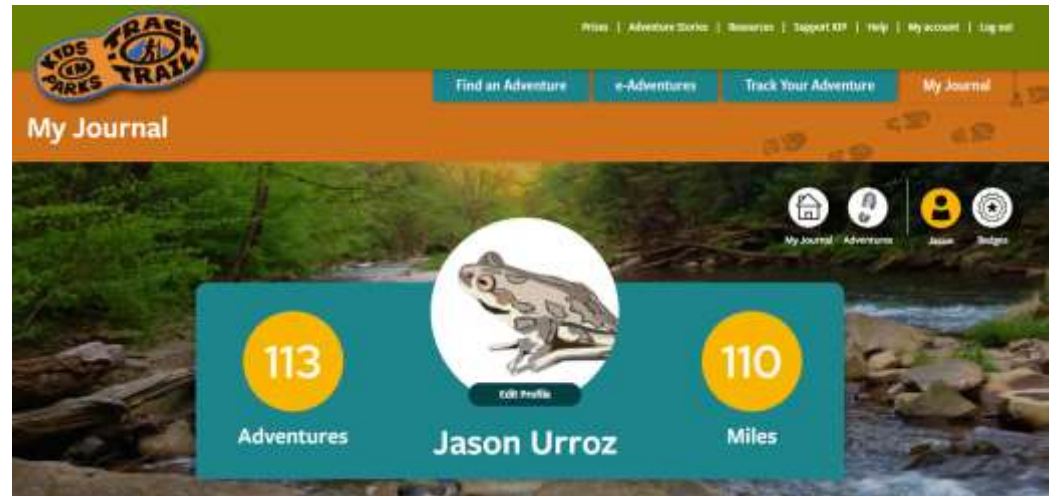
KIDS IN PARKS TRACK TRAIL

Prizes | Adventure Stories | Resources | Support KIP | Help | My account | Log out

Find an Adventure

e-Adventures

Track Your Adventure

My Journal

My Journal

My Journal

Adventures

Jason

Badges

113

Adventures

Edit Profile

Jason Urroz

110

Miles